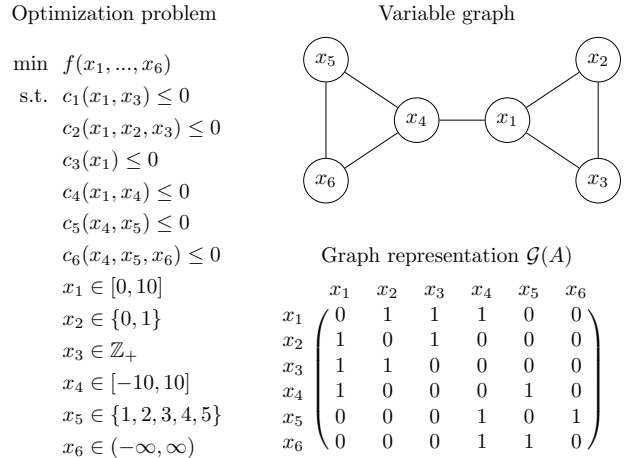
Optimization problem

min $f(x_1, ..., x_6)$
s.t. $c_1(x_1, x_3) \leq 0$
$c_2(x_1, x_2, x_3) \leq 0$
$c_3(x_1) \leq 0$
$c_4(x_1, x_4) \leq 0$
$c_5(x_4, x_5) \leq 0$
$c_6(x_4, x_5, x_6) \leq 0$
$x_1 \in [0, 10]$
$x_2 \in \{0, 1\}$
$x_3 \in \mathbb{Z}_+$
$x_4 \in [-10, 10]$
$x_5 \in \{1, 2, 3, 4, 5\}$
$x_6 \in (-\infty, \infty)$

Variable graph

$x_5$ $x_4$ $x_1$ $x_2$ $x_6$ $x_3$

Graph representation $\mathcal{G}(A)$

|  | $x_1$ | $x_2$ | $x_3$ | $x_4$ | $x_5$ | $x_6$ |
|---|---|---|---|---|---|---|
| $x_1$ | 0 | 1 | 1 | 1 | 0 | 0 |
| $x_2$ | 1 | 0 | 1 | 0 | 0 | 0 |
| $x_3$ | 1 | 1 | 0 | 0 | 0 | 0 |
| $x_4$ | 1 | 0 | 0 | 0 | 1 | 0 |
| $x_5$ | 0 | 0 | 0 | 1 | 0 | 1 |
| $x_6$ | 0 | 0 | 0 | 1 | 1 | 0 |